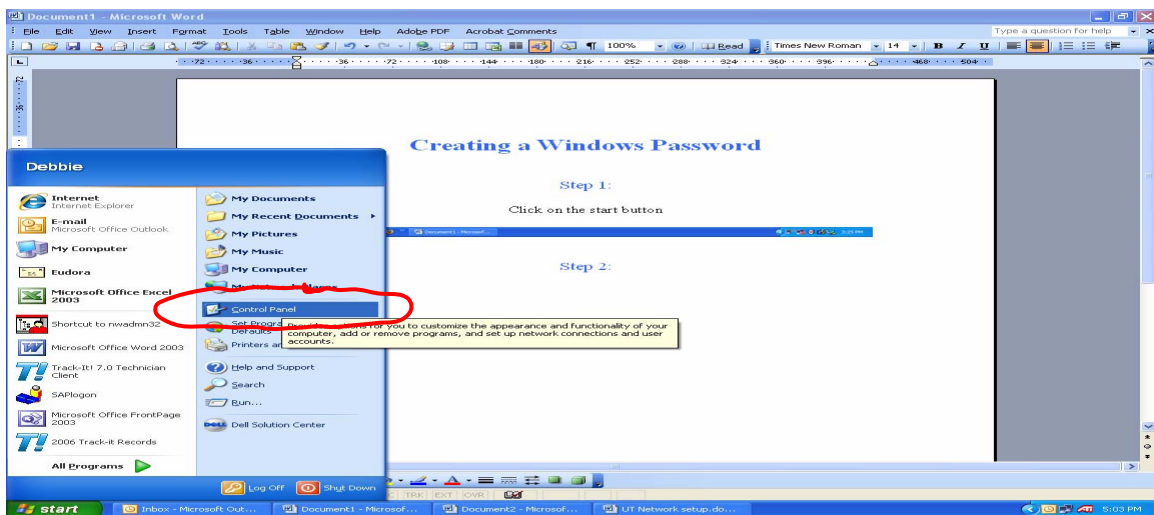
Document1 - Microsoft Word

File Edit View Insert Format Tools Table Window Help Adobe PDF Acrobat Comments

Type a question for help

100% Read Times New Roman 14 B I U

Creating a Windows Password

Step 1:

Click on the start button

Step 2:

Debbie

Internet
Internet Explorer

E-mail
Microsoft Office Outlook

My Computer

Eudora

Microsoft Office Excel 2003

Shortcut to nwadmn32

Microsoft Office Word 2003

Track-It! 7.0 Technician Client

SAPlogon

Microsoft Office FrontPage 2003

2006 Track-it Records

All Programs

My Documents

My Recent Documents

My Pictures

My Music

My Computer

My Network Places

Control Panel

Set Program Access and Defaults

Printers and Faxes

Provides options for you to customize the appearance and functionality of your computer, add or remove programs, and set up network connections and user accounts.

Help and Support

Search

Run...

Dell Solution Center

Log Off

Shut Down

TRK EXT OVR

start

Inbox - Microsoft Out...

Document1 - Microsof...

Document2 - Microsof...

UT Network setup.do...

5:03 PM